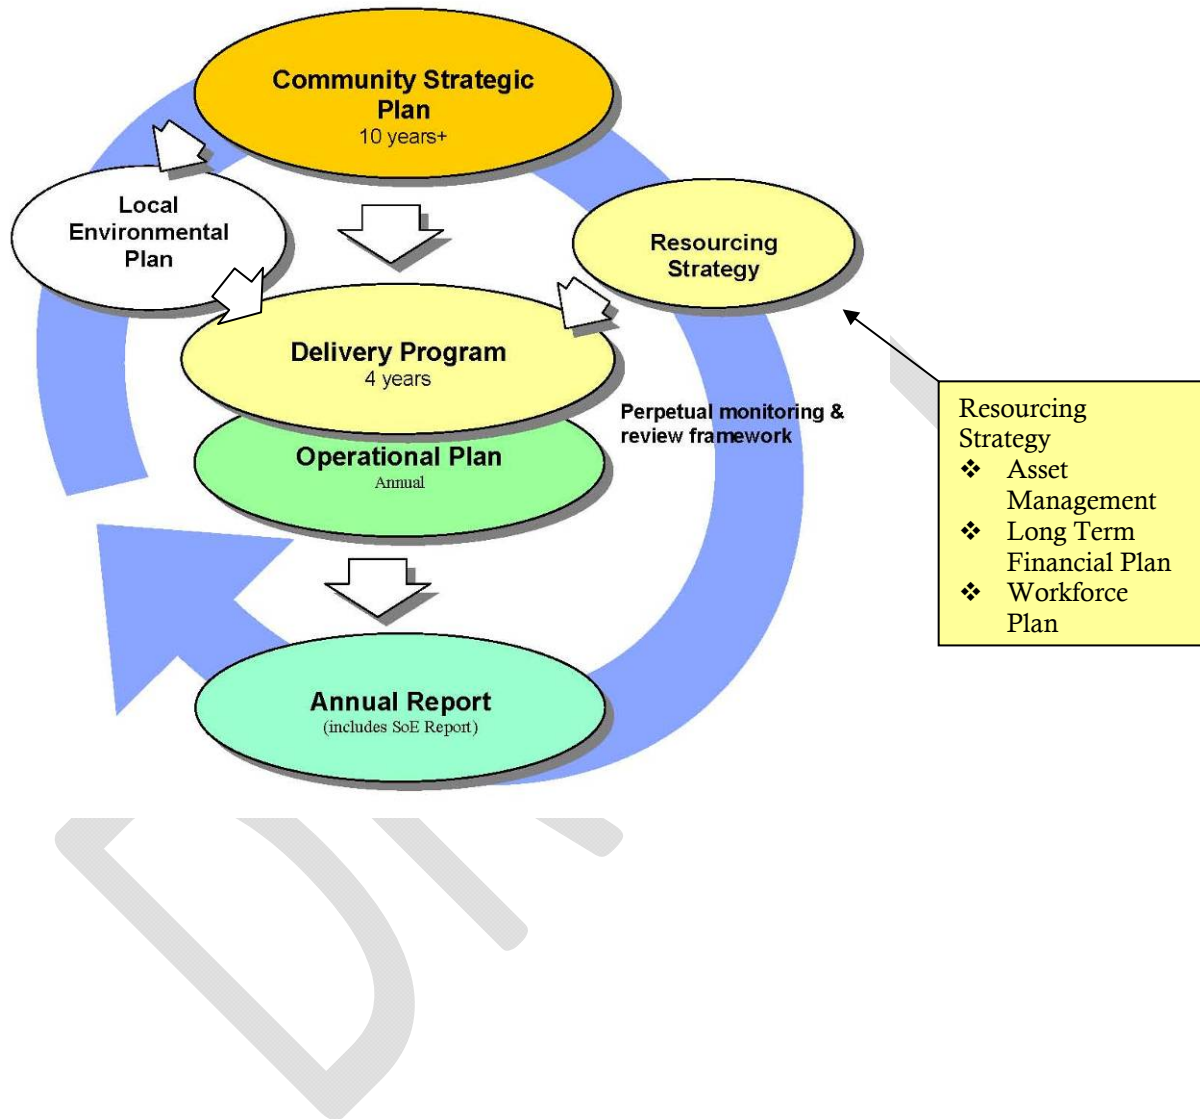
Community Strategic Plan
10 years+

Local Environmental Plan

Resourcing Strategy

Delivery Program
4 years

Operational Plan
Annual

Perpetual monitoring & review framework

Annual Report
(includes SoE Report)

Resourcing Strategy
❖ Asset Management
❖ Long Term Financial Plan
❖ Workforce Plan